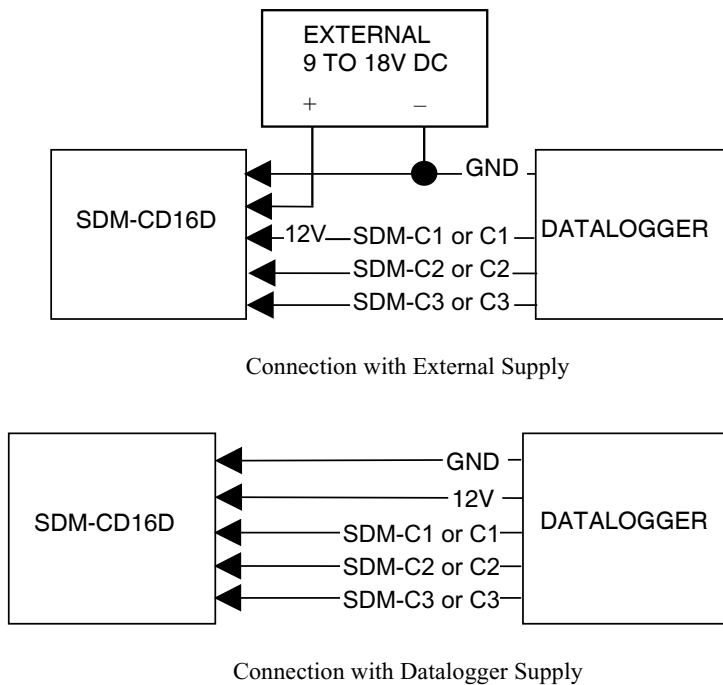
EXTERNAL
9 TO 18V DC
+ –

SDM-CD16D

GND

12V SDM-C1 or C1

SDM-C2 or C2

SDM-C3 or C3

DATALOGGER

Connection with External Supply

SDM-CD16D

GND

12V

SDM-C1 or C1

SDM-C2 or C2

SDM-C3 or C3

DATALOGGER

Connection with Datalogger Supply